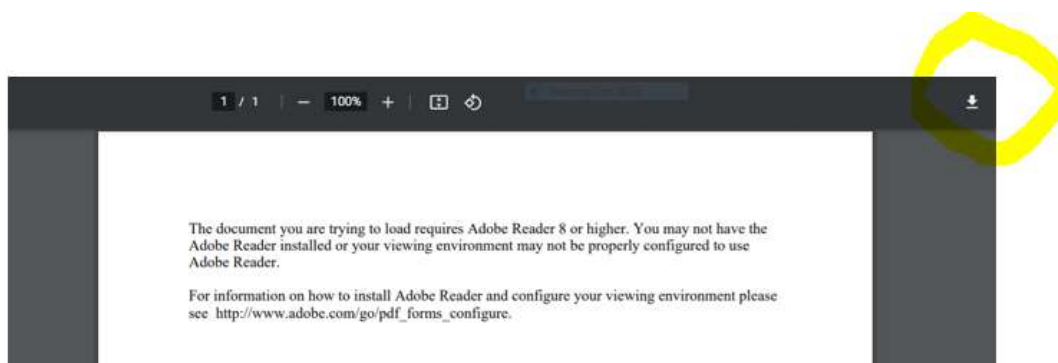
1 / 1 | — 100% + |

The document you are trying to load requires Adobe Reader 8 or higher. You may not have the Adobe Reader installed or your viewing environment may not be properly configured to use Adobe Reader.

For information on how to install Adobe Reader and configure your viewing environment please see http://www.adobe.com/go/pdf_forms_configure.